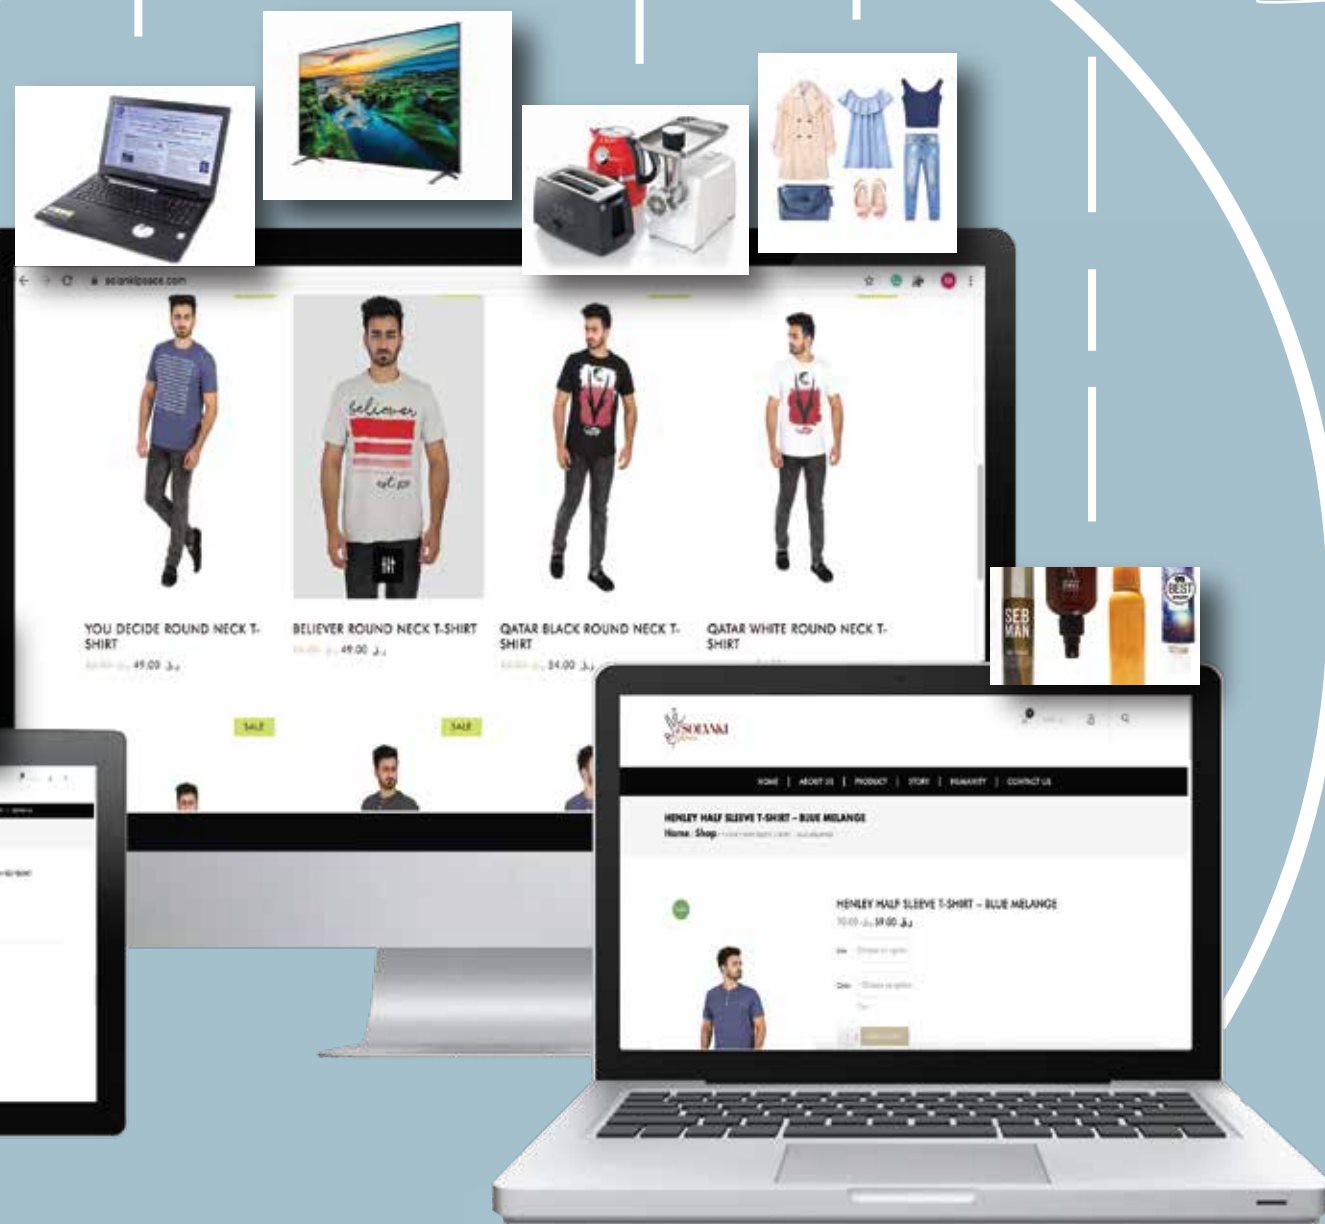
YOU DECIDE ROUND NECK T-SHIRT
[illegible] ر.ق 49.00

BELIEVER ROUND NECK T-SHIRT
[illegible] ر.ق 49.00

QATAR BLACK ROUND NECK T-SHIRT
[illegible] ر.ق 54.00

QATAR WHITE ROUND NECK T-SHIRT

SALE

SALE

believer

SEB MAN

BEST

SOLANKI

HOME | ABOUT US | PRODUCT | STORY | HUMANITY | CONTACT US

HENLEY HALF SLEEVE T-SHIRT – BLUE MELANGE
Home / Shop / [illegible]

HENLEY HALF SLEEVE T-SHIRT – BLUE MELANGE
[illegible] ر.ق 59.00